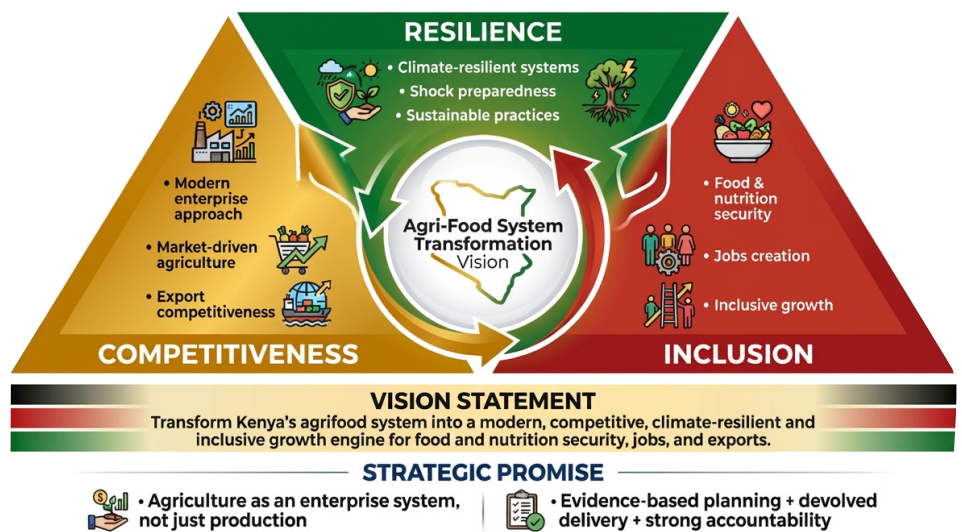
RESILIENCE

• Climate-resilient systems
• Shock preparedness
• Sustainable practices

• Modern enterprise approach
• Market-driven agriculture
• Export competitiveness

Agri-Food System Transformation Vision

• Food & nutrition security
• Jobs creation
• Inclusive growth

COMPETITIVENESS

INCLUSION

VISION STATEMENT

Transform Kenya's agrifood system into a modern, competitive, climate-resilient and inclusive growth engine for food and nutrition security, jobs, and exports.

STRATEGIC PROMISE

• Agriculture as an enterprise system, not just production

• Evidence-based planning + devolved delivery + strong accountability